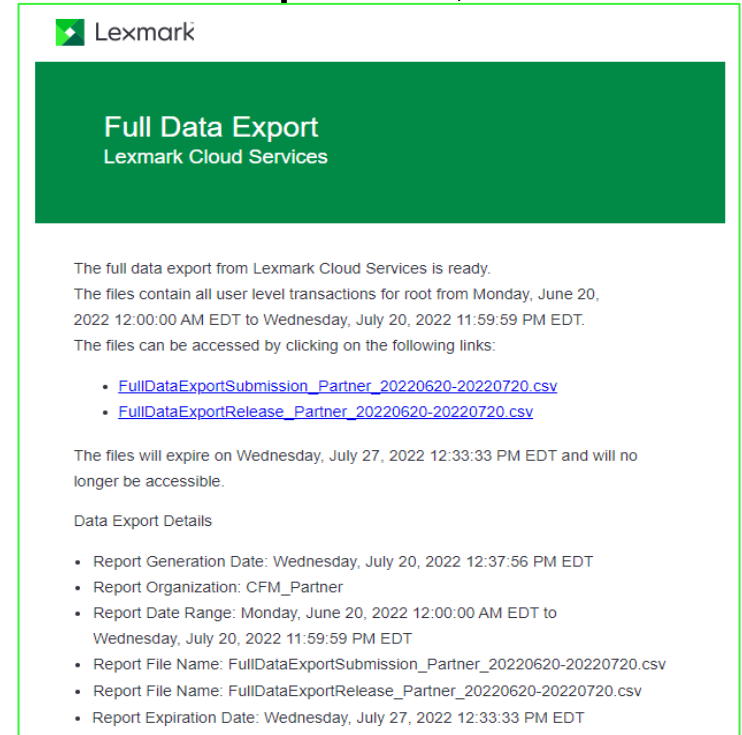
Lexmark

Full Data Export
Lexmark Cloud Services

The full data export from Lexmark Cloud Services is ready.
The files contain all user level transactions for root from Monday, June 20, 2022 12:00:00 AM EDT to Wednesday, July 20, 2022 11:59:59 PM EDT.
The files can be accessed by clicking on the following links:

- FullDataExportSubmission_Partner_20220620-20220720.csv
- FullDataExportRelease_Partner_20220620-20220720.csv

The files will expire on Wednesday, July 27, 2022 12:33:33 PM EDT and will no longer be accessible.

Data Export Details

- Report Generation Date: Wednesday, July 20, 2022 12:37:56 PM EDT
- Report Organization: CFM_Partner
- Report Date Range: Monday, June 20, 2022 12:00:00 AM EDT to Wednesday, July 20, 2022 11:59:59 PM EDT
- Report File Name: FullDataExportSubmission_Partner_20220620-20220720.csv
- Report File Name: FullDataExportRelease_Partner_20220620-20220720.csv
- Report Expiration Date: Wednesday, July 27, 2022 12:33:33 PM EDT